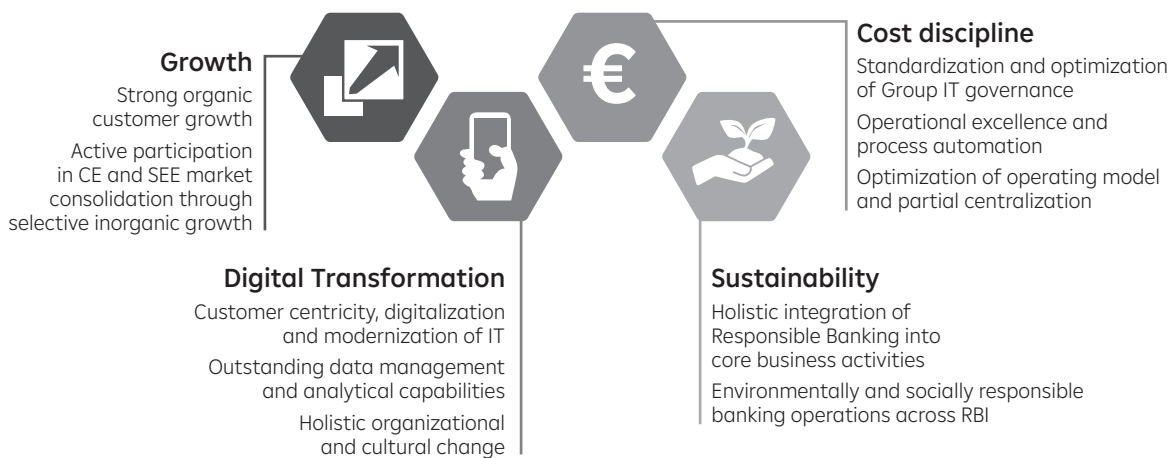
Growth

Strong organic customer growth

Active participation in CE and SEE market consolidation through selective inorganic growth

€

Cost discipline

Standardization and optimization of Group IT governance

Operational excellence and process automation

Optimization of operating model and partial centralization

Digital Transformation

Customer centricity, digitalization and modernization of IT

Outstanding data management and analytical capabilities

Holistic organizational and cultural change

Sustainability

Holistic integration of Responsible Banking into core business activities

Environmentally and socially responsible banking operations across RBI